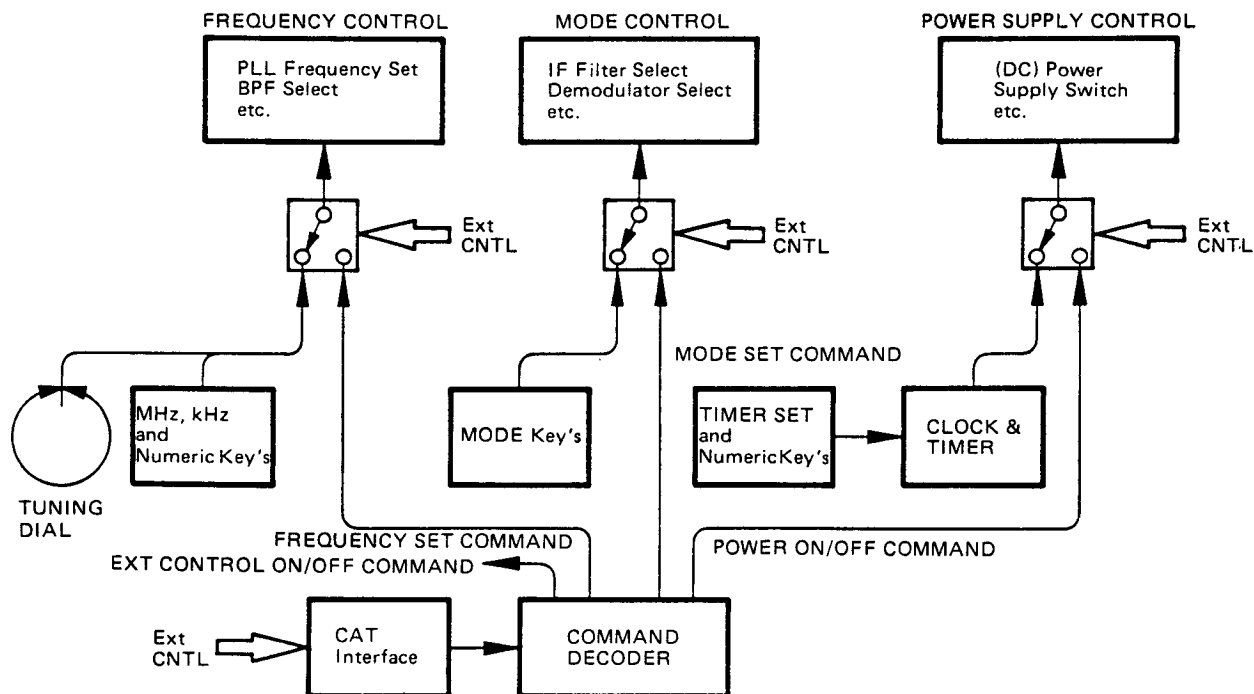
FREQUENCY CONTROL

PLL Frequency Set
BPF Select
etc.

MODE CONTROL

IF Filter Select
Demodulator Select
etc.

POWER SUPPLY CONTROL

(DC) Power
Supply Switch
etc.

Ext
CNTL

Ext
CNTL

Ext
CNTL

MODE SET COMMAND

MHz, kHz
and
Numeric Key's

MODE Key's

TIMER SET
and
NumericKey's

CLOCK &
TIMER

TUNING
DIAL

FREQUENCY SET COMMAND

EXT CONTROL ON/OFF COMMAND

POWER ON/OFF COMMAND

Ext
CNTL

CAT
Interface

COMMAND
DECODER